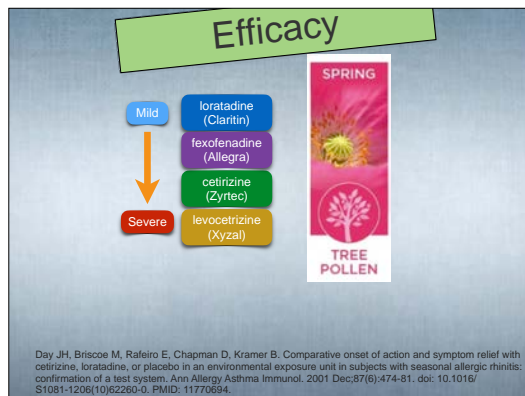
Efficacy

Mild

Severe

loratadine (Claritin)

fexofenadine (Allegra)

cetirizine (Zyrtec)

levocetrizine (Xyzal)

SPRING

TREE POLLEN

Day JH, Briscoe M, Rafeiro E, Chapman D, Kramer B. Comparative onset of action and symptom relief with cetirizine, loratadine, or placebo in an environmental exposure unit in subjects with seasonal allergic rhinitis: confirmation of a test system. Ann Allergy Asthma Immunol. 2001 Dec;87(6):474-81. doi: 10.1016/S1081-1206(10)62260-0. PMID: 11770694.